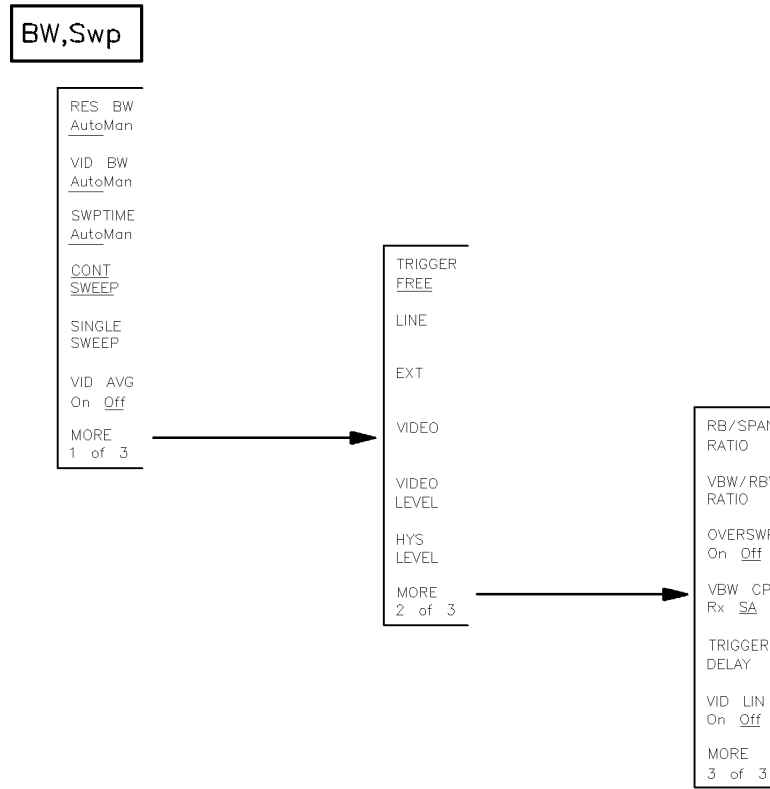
BW,Swp

RES BW
AutoMan

VID BW
AutoMan

SWPTIME
AutoMan

CONT
SWEEP

SINGLE
SWEEP

VID AVG
On Off

MORE
1 of 3

TRIGGER
FREE

LINE

EXT

VIDEO

VIDEO
LEVEL

HYS
LEVEL

MORE
2 of 3

RB/SPA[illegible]
RATIO

VBW/RB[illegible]
RATIO

OVERSW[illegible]
On Off

VBW CP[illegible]
Rx SA

TRIGGER
DELAY

VID LIN
On Off

MORE
3 of 3